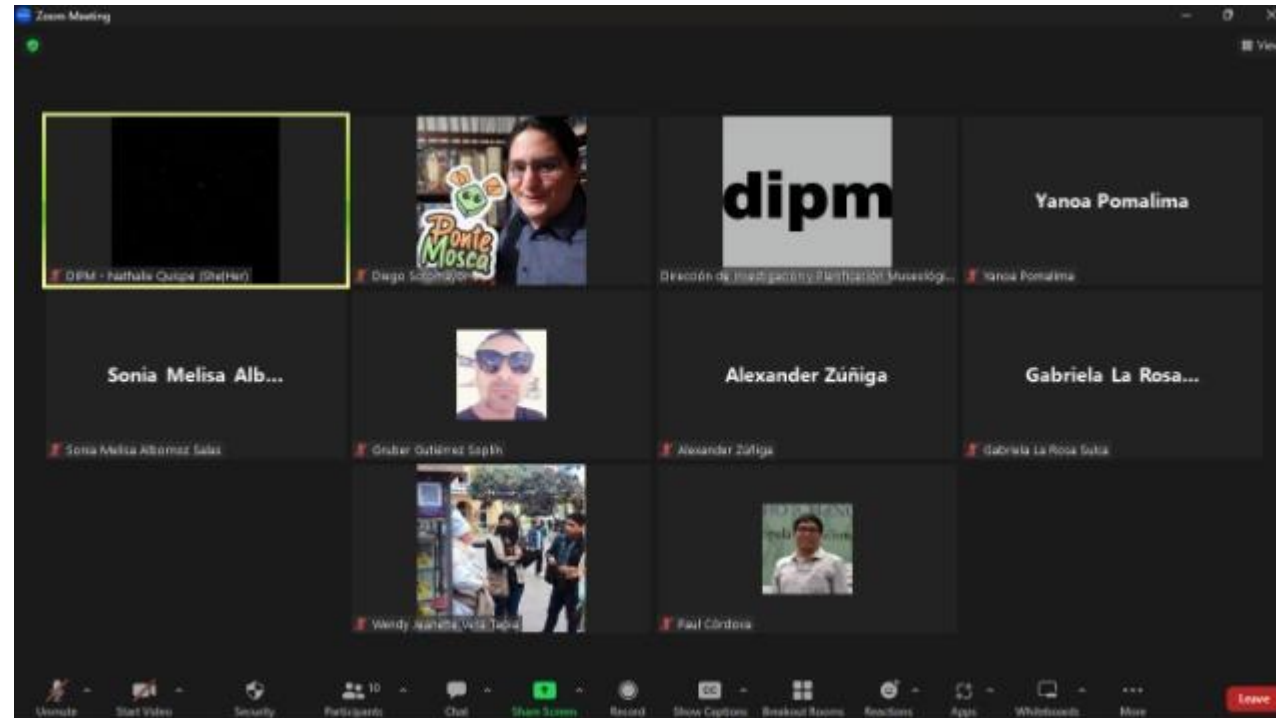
Zoom Meeting

View

DIPM - Nathalie Quispe (She/Her)

Ponte Mosca

Diego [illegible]

dipm

Dirección de Investigación y Planificación Museológi...

Yanoa Pomalima

Yanoa Pomalima

Sonia Melisa Alb...

Sonia Melisa Albornoz Salas

Gruber Gutiérrez Sopth

Alexander Zúñiga

Alexander Zúñiga

Gabriela La Rosa...

Gabriela La Rosa Sulca

Wendy Jeanette Vela Tapia

Paul Córdova

Unmute

Start Video

Security

10

Participants

Chat

Share Screen

Record

Show Captions

Breakout Rooms

Reactions

Apps

Whiteboards

More

Leave